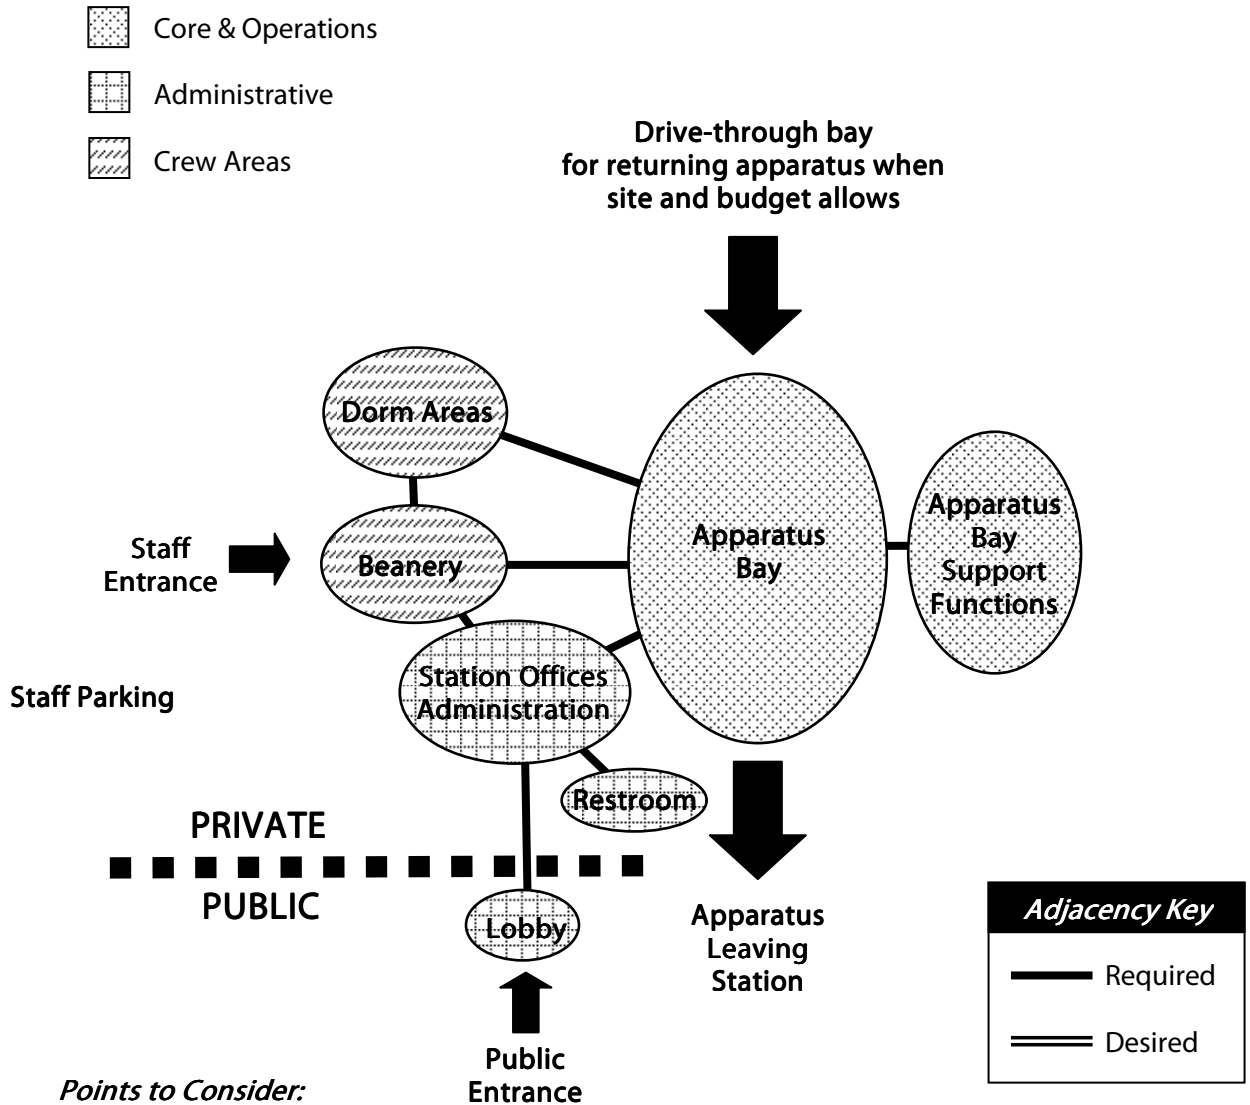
Core & Operations

Administrative

Crew Areas

Drive-through bay for returning apparatus when site and budget allows

Dorm Areas

Staff Entrance

Beanery

Apparatus Bay

Apparatus Bay Support Functions

Staff Parking

Station Offices Administration

Restroom

PRIVATE

PUBLIC

Lobby

Apparatus Leaving Station

Adjacency Key

Required

Desired

Public Entrance

Points to Consider: